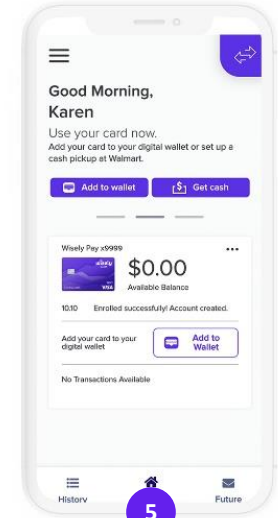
Good Morning, Karen

Use your card now.
Add your card to your digital wallet or set up a cash pickup at Walmart.

Add to wallet
Get cash

Wisely Pay x9999
•••
wisely
VISA
$0.00
Available Balance

10.10 Enrolled successfully! Account created.

Add your card to your digital wallet
Add to Wallet

No Transactions Available

History
Future
5